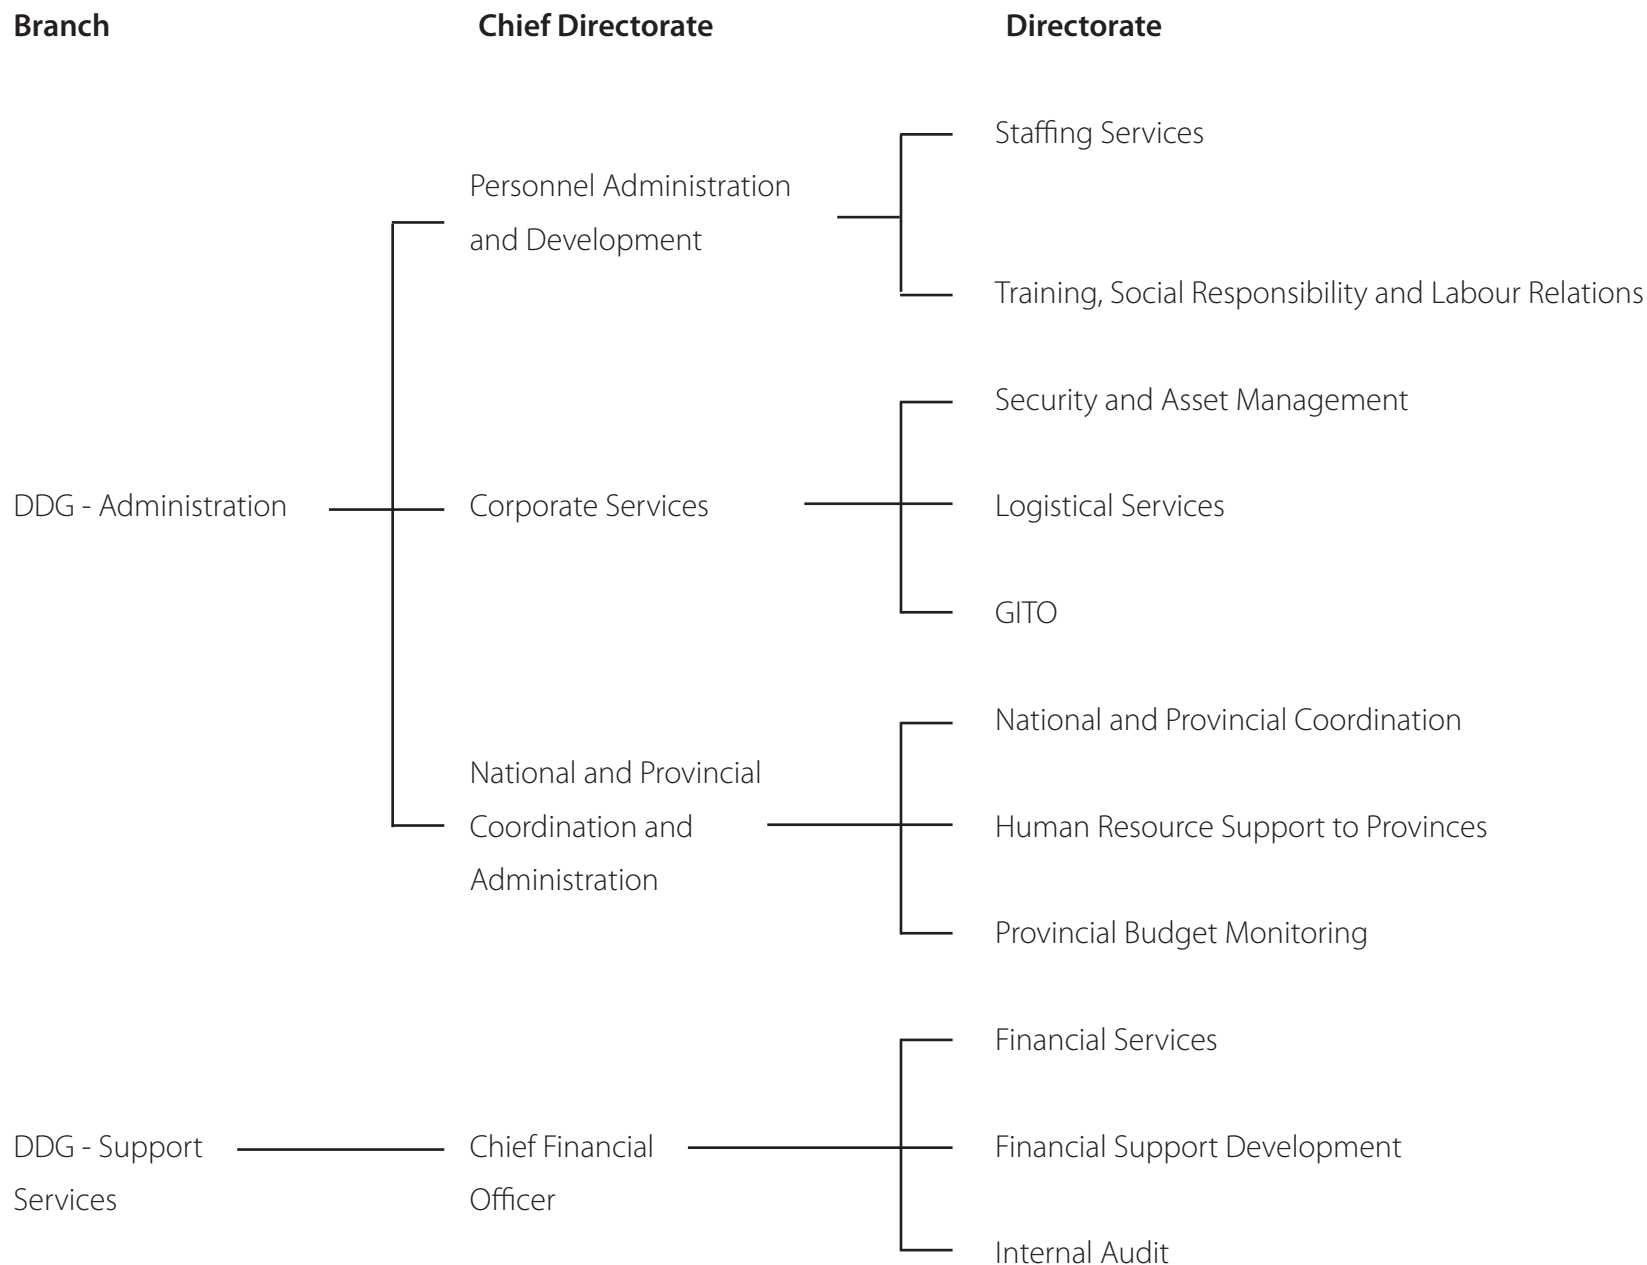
Branch

Chief Directorate

Directorate

DDG - Administration

Personnel Administration and Development

Staffing Services

Training, Social Responsibility and Labour Relations

Corporate Services

Security and Asset Management

Logistical Services

GITO

National and Provincial Coordination and Administration

National and Provincial Coordination

Human Resource Support to Provinces

Provincial Budget Monitoring

DDG - Support Services

Chief Financial Officer

Financial Services

Financial Support Development

Internal Audit